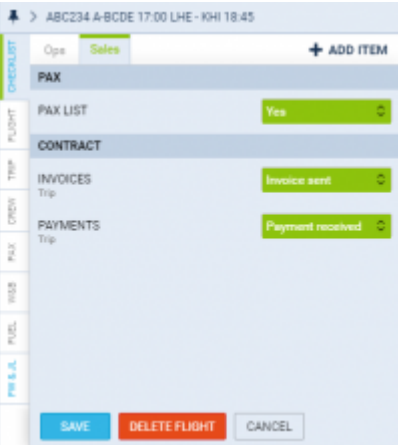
> ABC234 A-BCDE 17:00 LHE - KHI 18:45

CHECKLIST
FLIGHT
TRIP
CREW
PAX
W&B
FUEL
PW & JL

Ops Sales

+ ADD ITEM

PAX

PAX LIST
Yes

CONTRACT

INVOICES
Trip
Invoice sent

PAYMENTS
Trip
Payment received

SAVE
DELETE FLIGHT
CANCEL